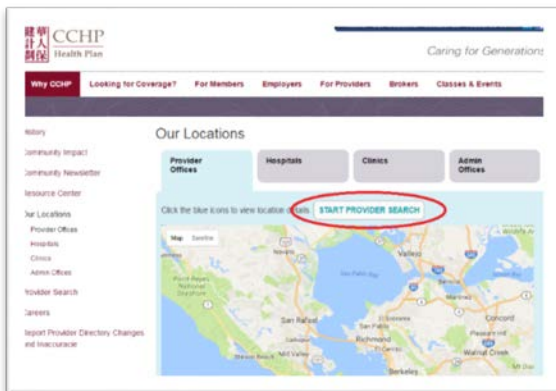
華人健保 CCHP Health Plan

Caring for Generations

Why CCHP | Looking for Coverage? | For Members | Employers | For Providers | Brokers | Classes & Events

History
Community Impact
Community Newsletter
Resource Center
Our Locations
Provider Offices
Hospitals
Clinics
Admin Offices
Provider Search
Careers
Report Provider Directory Changes and Inaccuracies

Our Locations

Provider Offices | Hospitals | Clinics | Admin Offices

Click the blue icons to view location details. START PROVIDER SEARCH

Map Satellite

Point Reyes National Seashore
San Rafael
Vallejo
San Pablo
Richmond
Concord
Mill Valley
Berkeley
Walnut Creek